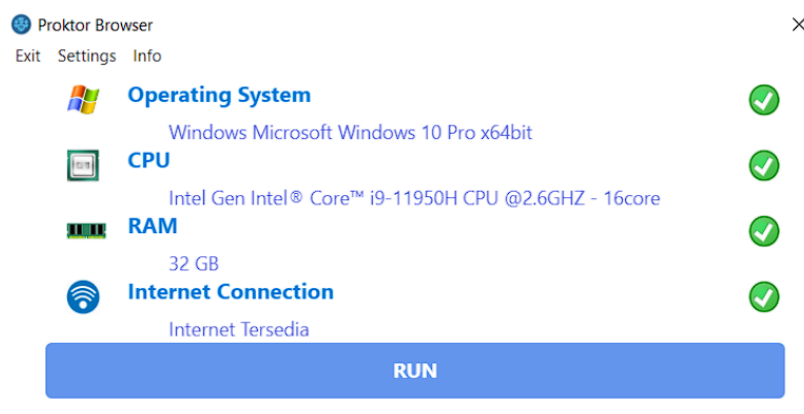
Proktor Browser

Exit Settings Info

Operating System

Windows Microsoft Windows 10 Pro x64bit

CPU

Intel Gen Intel® Core™ i9-11950H CPU @2.6GHZ - 16core

RAM

32 GB

Internet Connection

Internet Tersedia

RUN